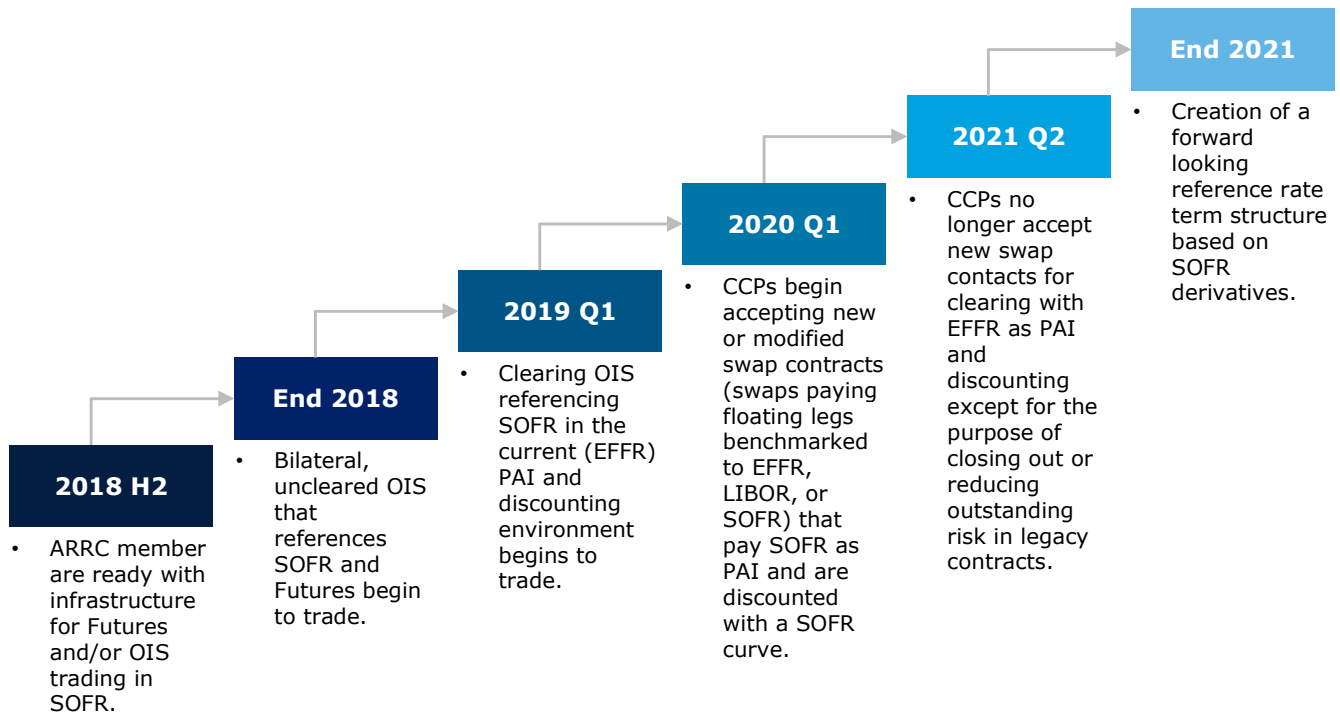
2018 H2

• ARRC member are ready with infrastructure for Futures and/or OIS trading in SOFR.

End 2018

• Bilateral, uncleared OIS that references SOFR and Futures begin to trade.

2019 Q1

• Clearing OIS referencing SOFR in the current (EFFR) PAI and discounting environment begins to trade.

2020 Q1

• CCPs begin accepting new or modified swap contracts (swaps paying floating legs benchmarked to EFFR, LIBOR, or SOFR) that pay SOFR as PAI and are discounted with a SOFR curve.

2021 Q2

• CCPs no longer accept new swap contacts for clearing with EFFR as PAI and discounting except for the purpose of closing out or reducing outstanding risk in legacy contracts.

End 2021

• Creation of a forward looking reference rate term structure based on SOFR derivatives.